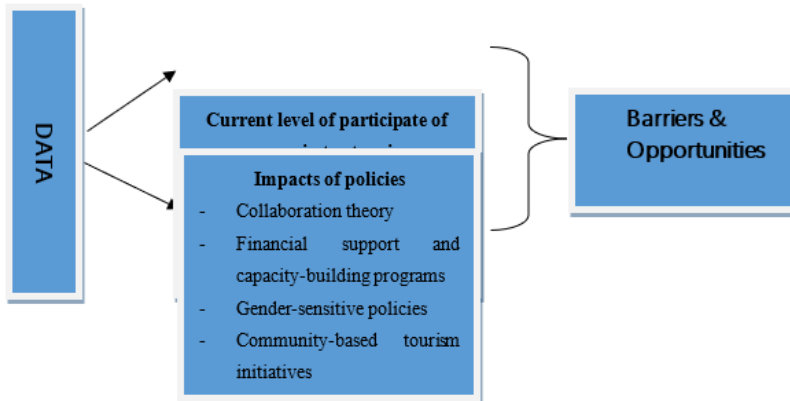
DATA

Current level of participate of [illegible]

Impacts of policies

- Collaboration theory
- Financial support and capacity-building programs
- Gender-sensitive policies
- Community-based tourism initiatives

Barriers & Opportunities